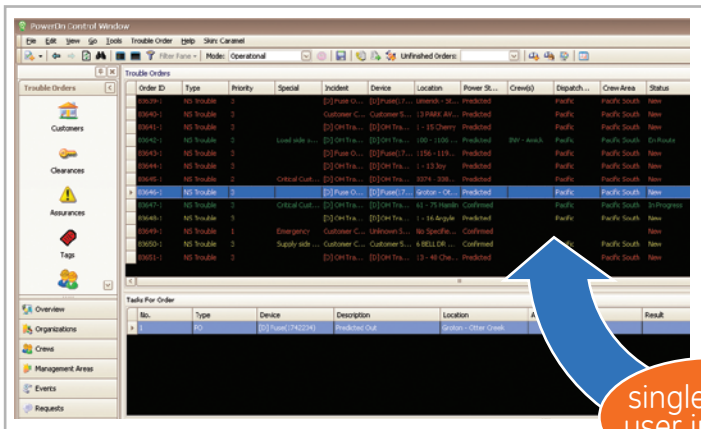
PowerOn Control Window

File Edit View Go Tools Trouble Order Help Skin: Caramel

Filter Pane Mode: Operational Unfinished Orders:

Trouble Orders

Customers

Clearances

Assurances

Tags

Overview

Organizations

Crews

Management Areas

Events

Requests

Trouble Orders

| Order ID | Type | Priority | Special | Incident | Device | Location | Power St... | Crew(s) | Dispatch ... | Crew Area | Status |
|---|---|---|---|---|---|---|---|---|---|---|---|
| 03639-1 | NS Trouble | 3 | | [D] Fuse O... | [D] Fuse(17... | Limerick - St... | Predicted | | Pacific | Pacific South | New |
| 03640-1 | NS Trouble | 3 | | Customer C... | Customer S... | 13 PARK AV... | Predicted | | Pacific | Pacific South | New |
| 03641-1 | NS Trouble | 3 | | [D] OH Tra... | [D] OH Tra... | 1 - 15 Cherry | Predicted | | Pacific | Pacific South | New |
| 03642-1 | NS Trouble | 3 | Load side s... | [D] OH Tra... | [D] OH Tra... | 100 - 1100 ... | Predicted | INW - Anch | Pacific | Pacific South | En Route |
| 03643-1 | NS Trouble | 3 | | [D] Fuse O... | [D] Fuse(17... | 1156 - 119... | Predicted | | Pacific | Pacific South | New |
| 03644-1 | NS Trouble | 3 | | [D] OH Tra... | [D] OH Tra... | 1 - 13 Ivy | Predicted | | Pacific | Pacific South | New |
| 03645-1 | NS Trouble | 2 | Critical Cust... | [D] OH Tra... | [D] OH Tra... | 3374 - 339... | Predicted | | Pacific | Pacific South | New |
| 03646-1 | NS Trouble | 3 | | [D] Fuse O... | [D] Fuse(17... | Groton - Ott... | Predicted | | Pacific | Pacific South | New |
| 03647-1 | NS Trouble | 2 | Critical Cust... | [D] OH Tra... | [D] OH Tra... | 61 - 75 Hamlin | Confirmed | | Pacific | Pacific South | In Progress |
| 03648-1 | NS Trouble | 3 | | [D] OH Tra... | [D] OH Tra... | 1 - 16 Argyle | Predicted | | Pacific | Pacific South | New |
| 03649-1 | NS Trouble | 1 | Emergency | Customer C... | Unknown S... | No Specifie... | Confirmed | | | | New |
| 03650-1 | NS Trouble | 3 | Supply side ... | Customer C... | Customer S... | 6 BELL DR ... | Confirmed | | Pacific | Pacific South | New |
| 03651-1 | NS Trouble | 3 | | [D] OH Tra... | [D] OH Tra... | 13 - 48 Che... | Predicted | | Pacific | Pacific South | New |

Tasks For Order

| No. | Type | Device | Description | Location | A | Result |
|---|---|---|---|---|---|---|
| 1 | FO | [D] Fuse(1742234) | Predicted Out | Groton - Otter Creek | | |

single
user i